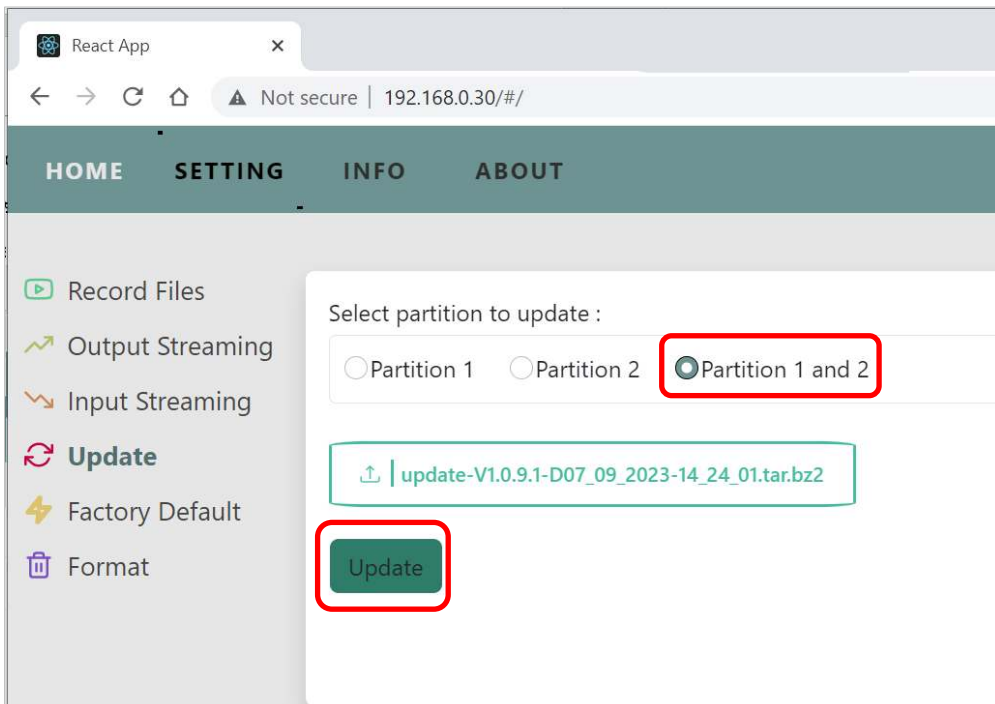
React App ×

Not secure | 192.168.0.30/#/

HOME SETTING INFO ABOUT

Record Files
Output Streaming
Input Streaming
Update
Factory Default
Format

Select partition to update :

Partition 1 Partition 2 Partition 1 and 2

update-V1.0.9.1-D07_09_2023-14_24_01.tar.bz2

Update